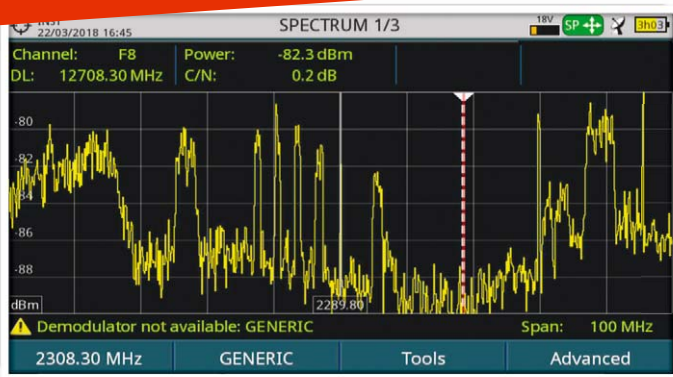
INST
22/03/2018 16:45

SPECTRUM 1/3

18V SP 3h03

Channel: F8
DL: 12708.30 MHz

Power: -82.3 dBm
C/N: 0.2 dB

-80
-82
-84
-86
-88
dBm
2289.80

Demodulator not available: GENERIC

Span: 100 MHz

2308.30 MHz | GENERIC | Tools | Advanced